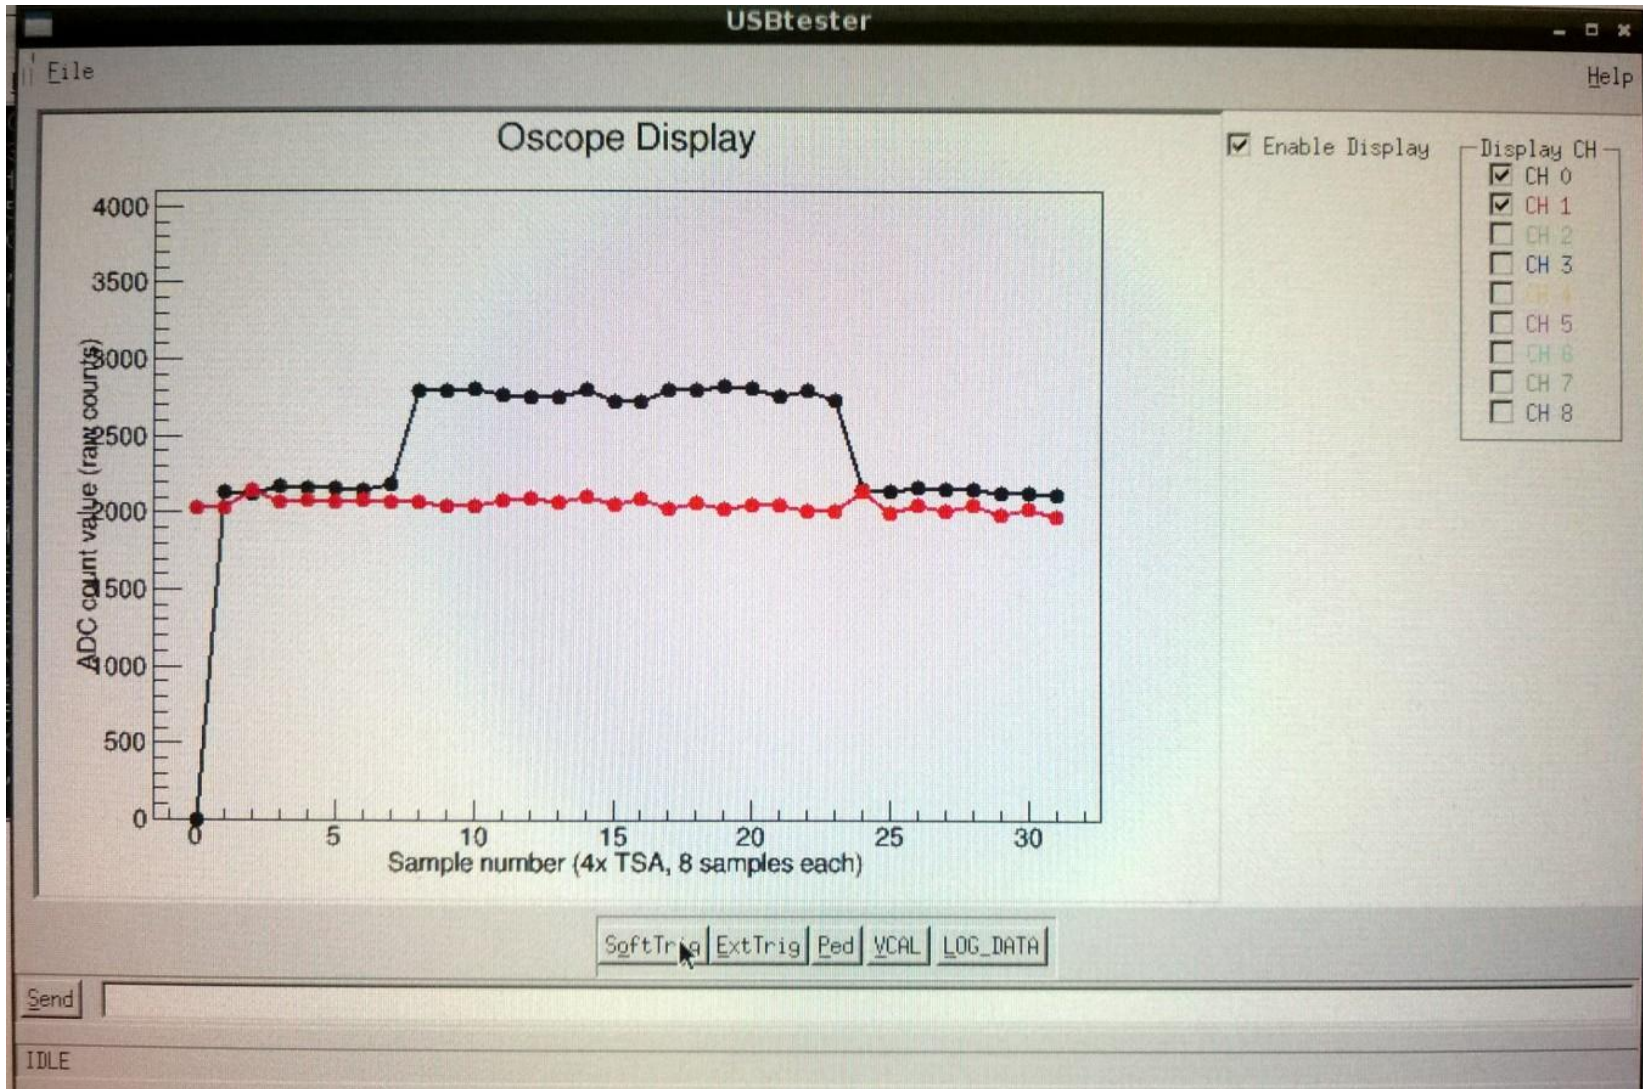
USBtester

File

Help

Oscope Display

4000
3500
3000
2500
2000
1500
1000
500
0

ADC count value (raw counts)

0
5
10
15
20
25
30

Sample number (4x TSA, 8 samples each)

Enable Display

Display CH
CH 0
CH 1
CH 2
CH 3
CH 4
CH 5
CH 6
CH 7
CH 8

SoftTrig
ExtTrig
Ped
VCAL
LOG_DATA

Send

IDLE